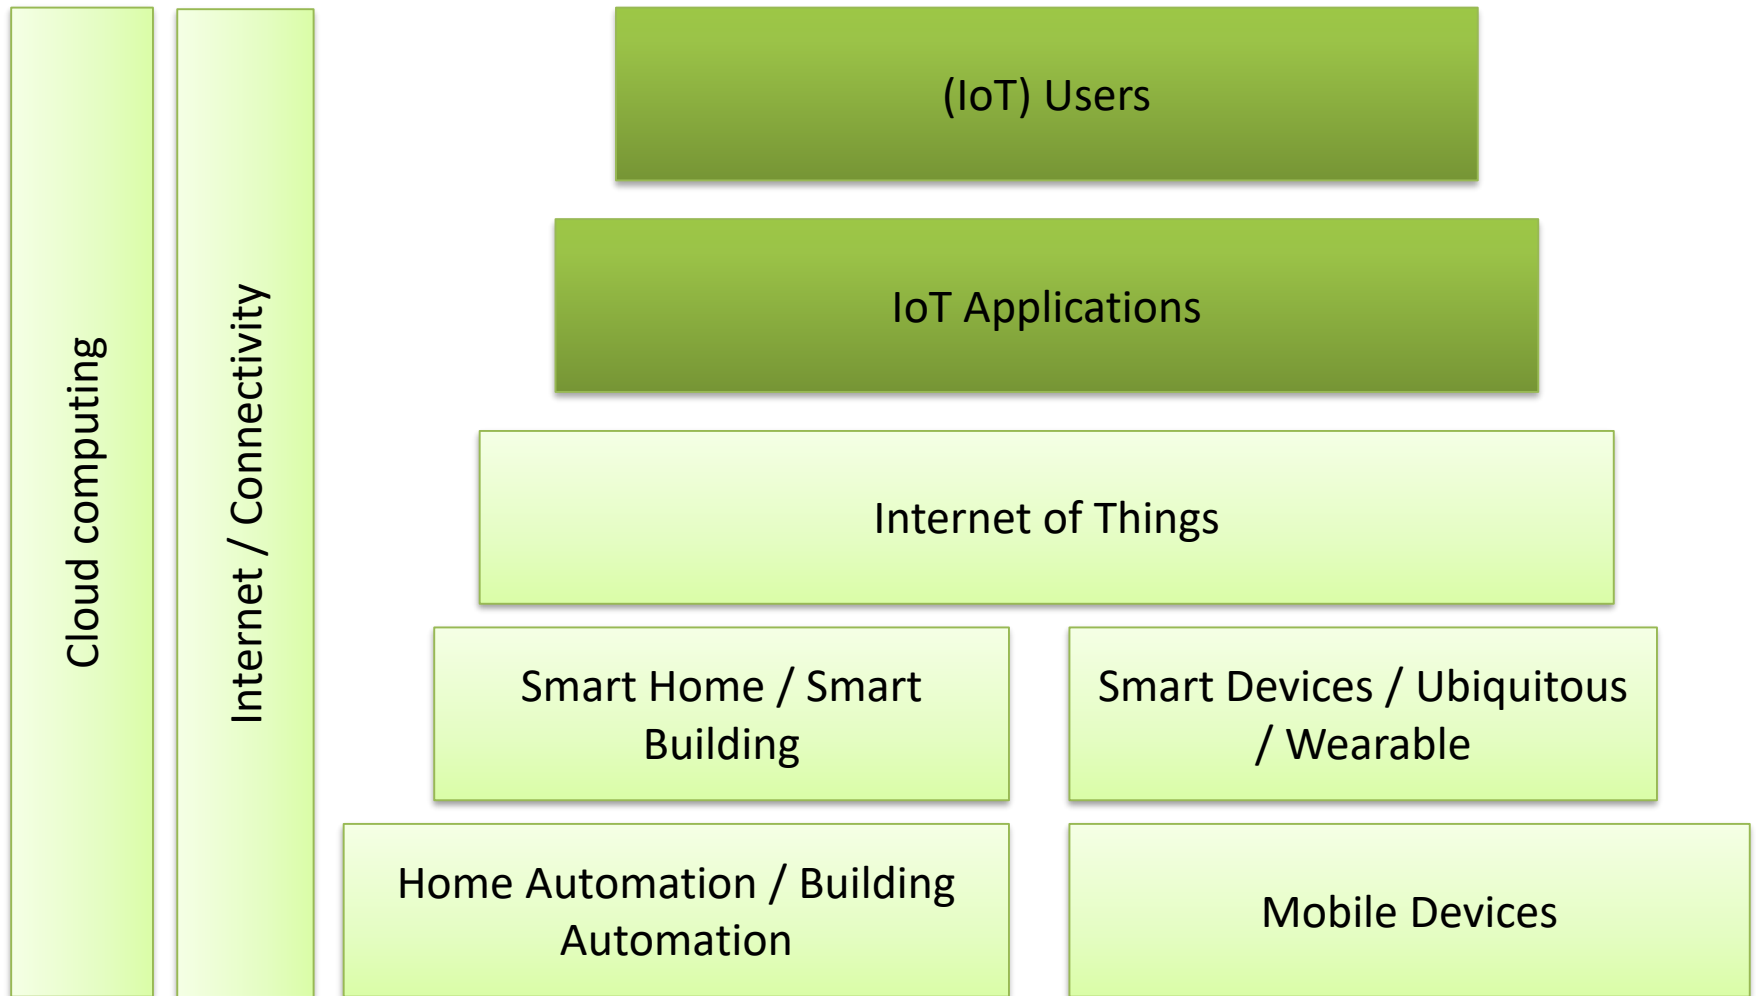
Cloud computing

Internet / Connectivity

(IoT) Users

IoT Applications

Internet of Things

Smart Home / Smart Building

Smart Devices / Ubiquitous / Wearable

Home Automation / Building Automation

Mobile Devices